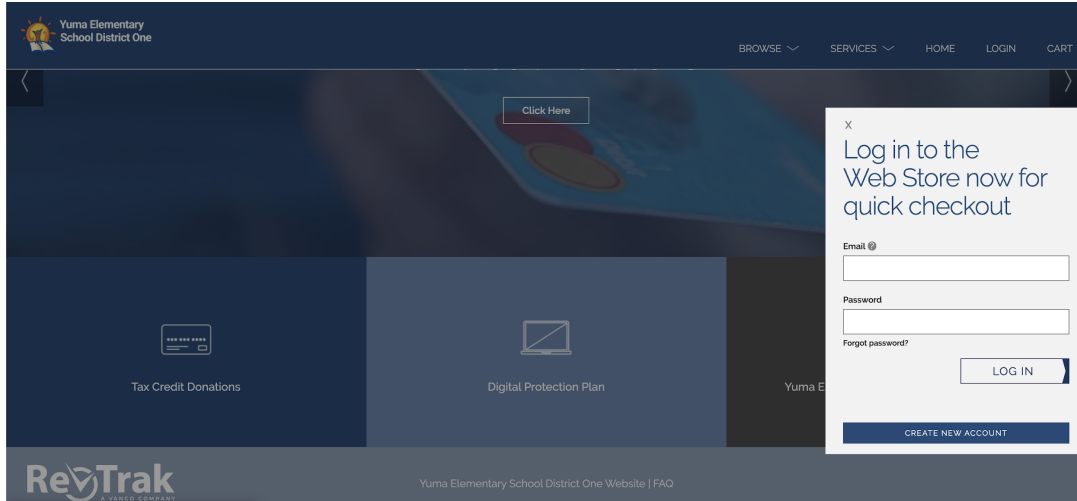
Yuma Elementary School District One

BROWSE SERVICES HOME LOGIN CART

Click Here

X

Log in to the Web Store now for quick checkout

Email

Password

Forgot password?

LOG IN

CREATE NEW ACCOUNT

Tax Credit Donations

Digital Protection Plan

Yuma E

RevTrak
A VANCO COMPANY

Yuma Elementary School District One Website | FAQ